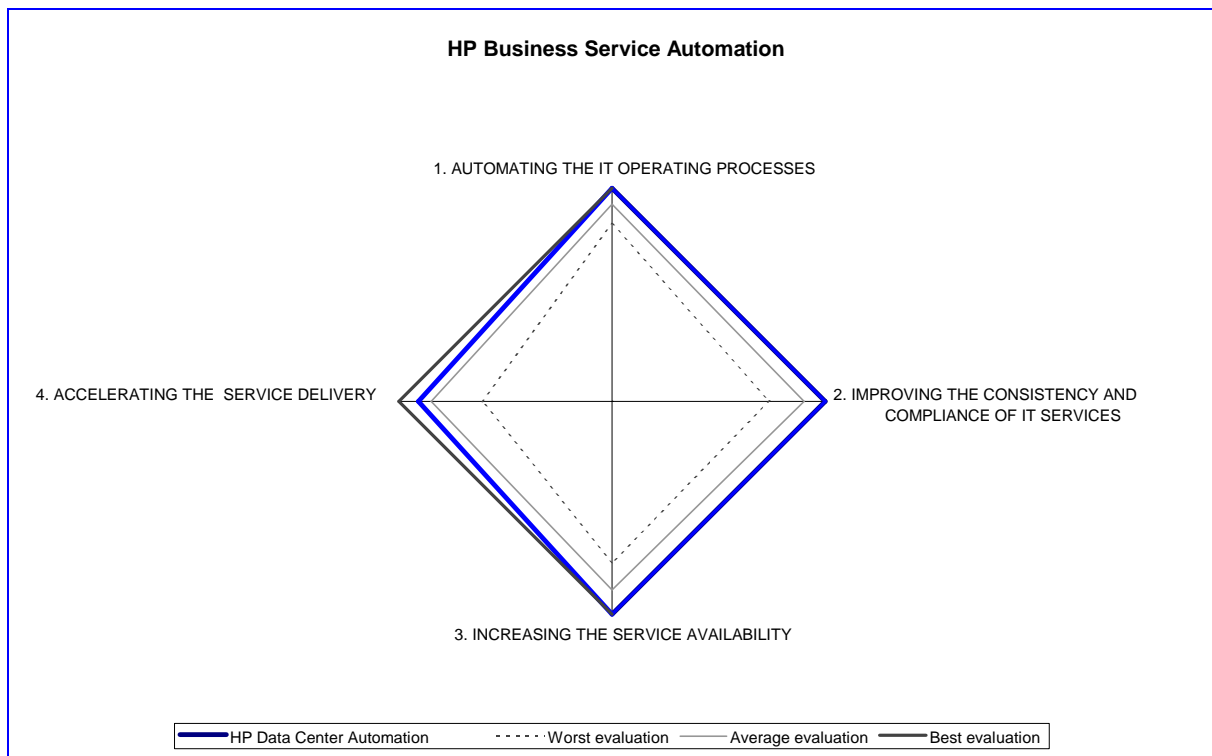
HP Business Service Automation

1. AUTOMATING THE IT OPERATING PROCESSES

4. ACCELERATING THE SERVICE DELIVERY

2. IMPROVING THE CONSISTENCY AND COMPLIANCE OF IT SERVICES

3. INCREASING THE SERVICE AVAILABILITY

HP Data Center Automation
Worst evaluation
Average evaluation
Best evaluation